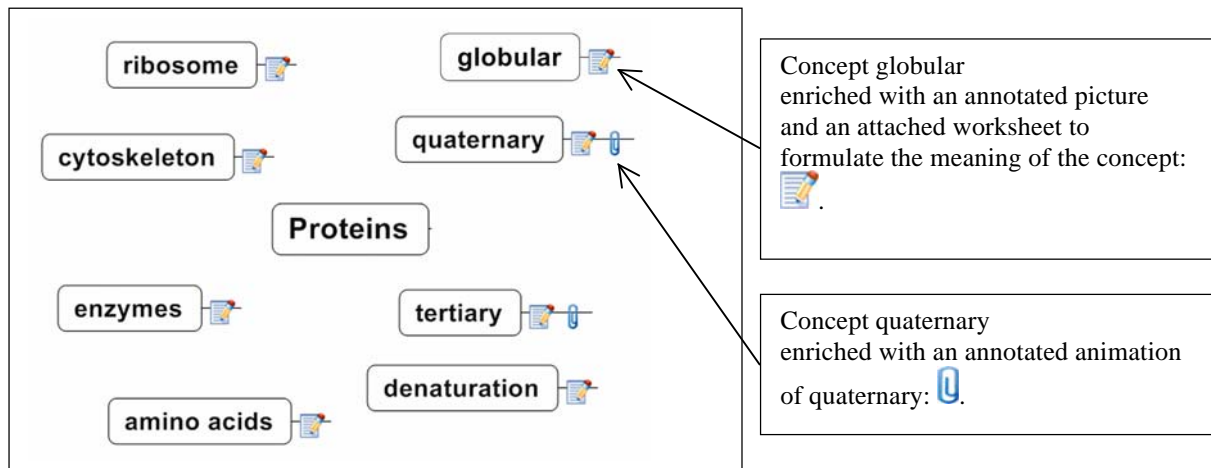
ribosome

globular

cytoskeleton

quaternary

Proteins

enzymes

tertiary

denaturation

amino acids

Concept globular enriched with an annotated picture and an attached worksheet to formulate the meaning of the concept: .

Concept quaternary enriched with an annotated animation of quaternary: .